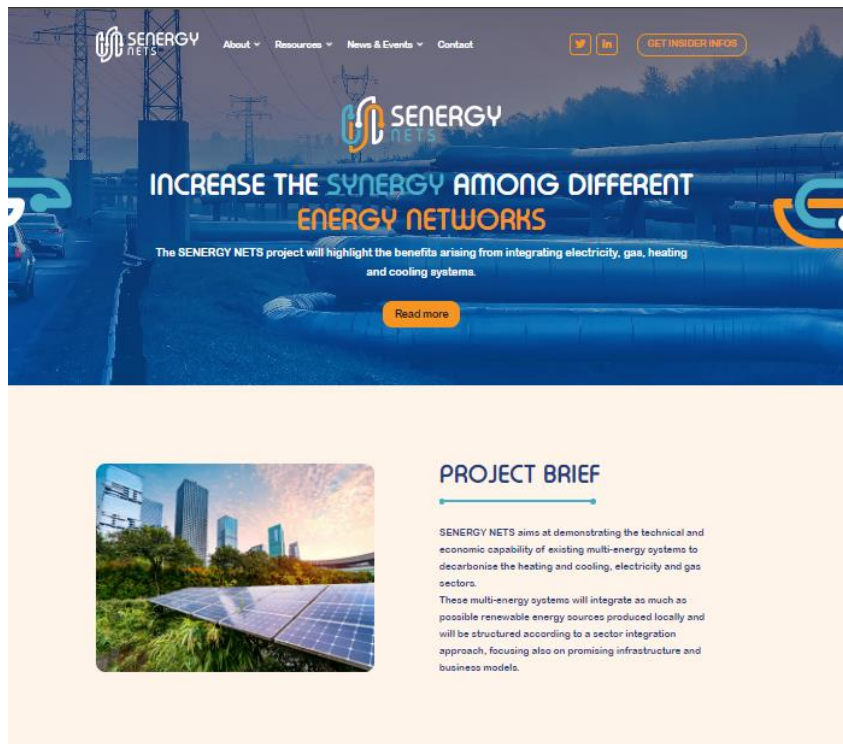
SENERGY NETS

About ▾ Resources ▾ News & Events ▾ Contact

GET INSIDER INFOS

SENERGY NETS

INCREASE THE SYNERGY AMONG DIFFERENT ENERGY NETWORKS

The SENERGY NETS project will highlight the benefits arising from integrating electricity, gas, heating and cooling systems.

Read more

PROJECT BRIEF

SENERGY NETS aims at demonstrating the technical and economic capability of existing multi-energy systems to decarbonise the heating and cooling, electricity and gas sectors.
These multi-energy systems will integrate as much as possible renewable energy sources produced locally and will be structured according to a sector integration approach, focusing also on promising infrastructure and business models.